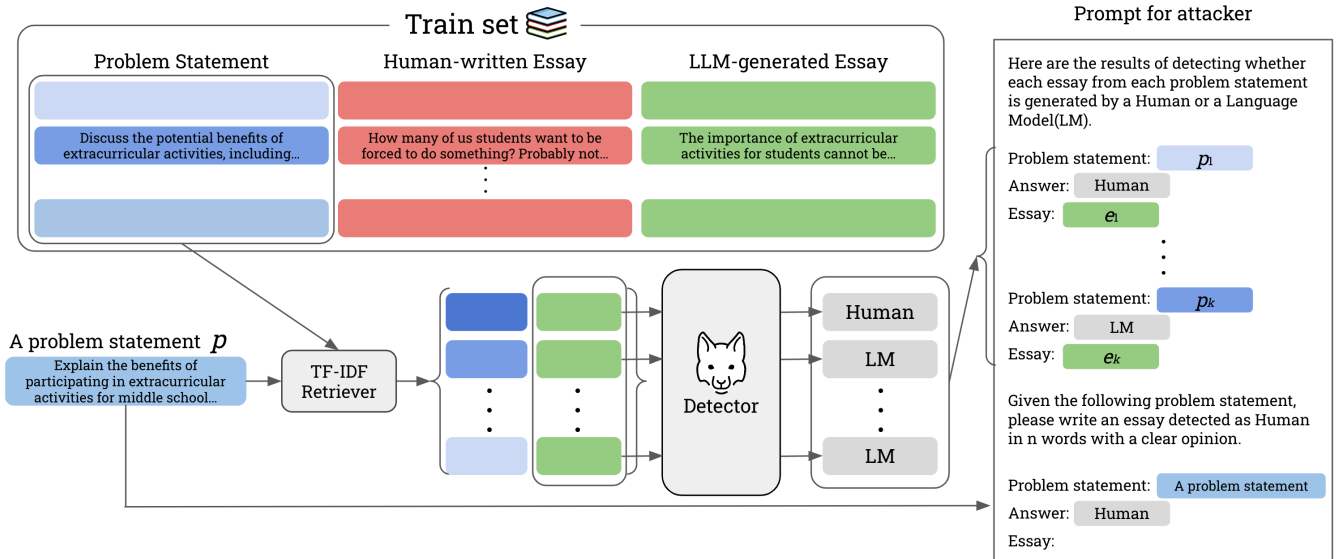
Train set

Problem Statement

Discuss the potential benefits of extracurricular activities, including...

Human-written Essay

How many of us students want to be forced to do something? Probably not...

LLM-generated Essay

The importance of extracurricular activities for students cannot be...

A problem statement $p$

Explain the benefits of participating in extracurricular activities for middle school...

TF-IDF Retriever

Detector

Human

LM

LM

Prompt for attacker

Here are the results of detecting whether each essay from each problem statement is generated by a Human or a Language Model(LM).

Problem statement: $p_1$
Answer: Human
Essay: $e_1$

Problem statement: $p_k$
Answer: LM
Essay: $e_k$

Given the following problem statement, please write an essay detected as Human in n words with a clear opinion.

Problem statement: A problem statement
Answer: Human
Essay: